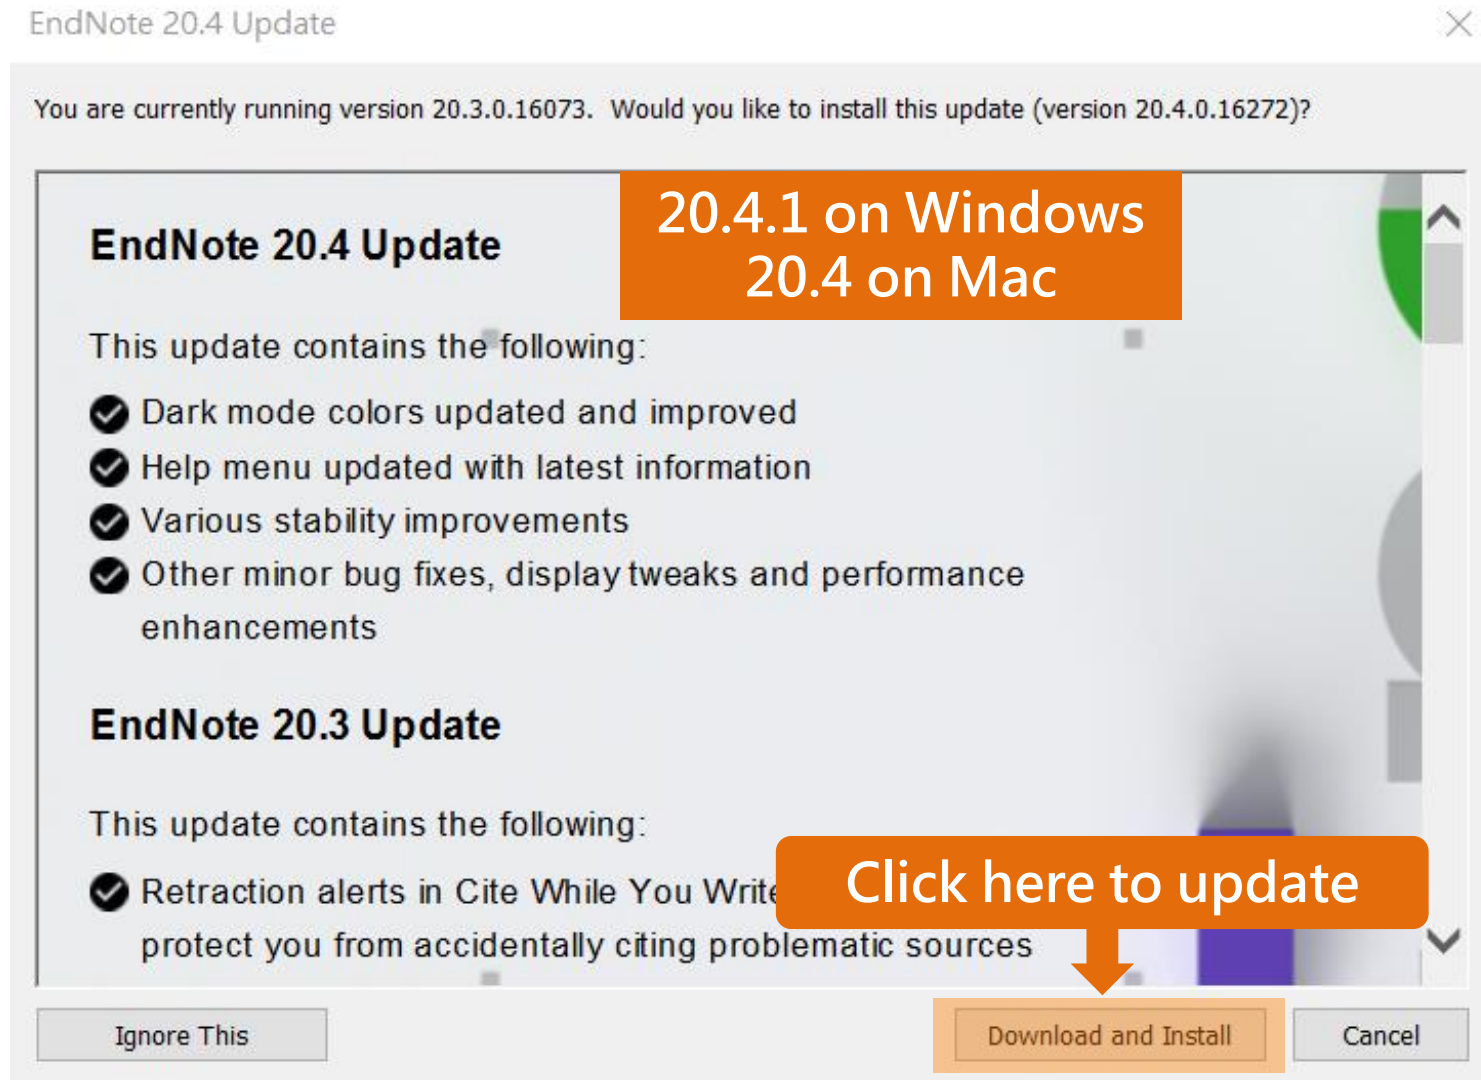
EndNote 20.4 Update

You are currently running version 20.3.0.16073. Would you like to install this update (version 20.4.0.16272)?

EndNote 20.4 Update

20.4.1 on Windows
20.4 on Mac

This update contains the following:

Dark mode colors updated and improved

Help menu updated with latest information

Various stability improvements

Other minor bug fixes, display tweaks and performance enhancements

EndNote 20.3 Update

This update contains the following:

Retraction alerts in Cite While You Write

Click here to update

protect you from accidentally citing problematic sources

Ignore This

Download and Install

Cancel